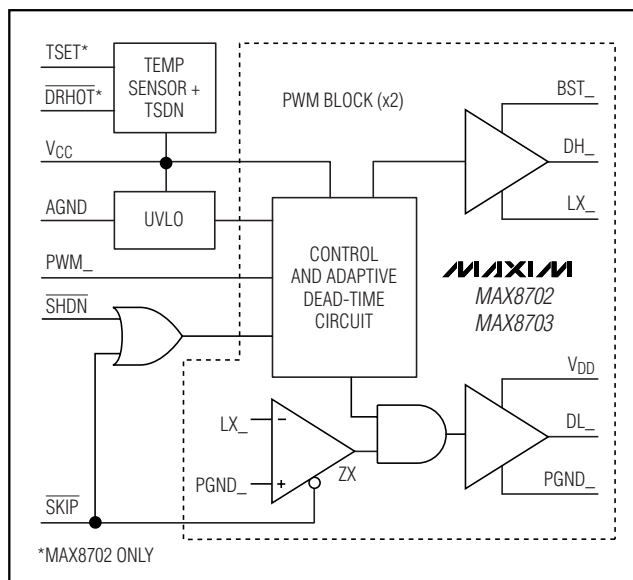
TSET*
$\overline{DRHOT}$*
TEMP SENSOR + TSDN
PWM BLOCK (x2)
BST_
$V_{CC}$
DH_
AGND
UVLO
LX_
CONTROL AND ADAPTIVE DEAD-TIME CIRCUIT
PWM_
MAXIM
MAX8702
MAX8703
$\overline{SHDN}$
$V_{DD}$
LX_
–
DL_
PGND_
+
ZX
PGND_
$\overline{SKIP}$
*MAX8702 ONLY